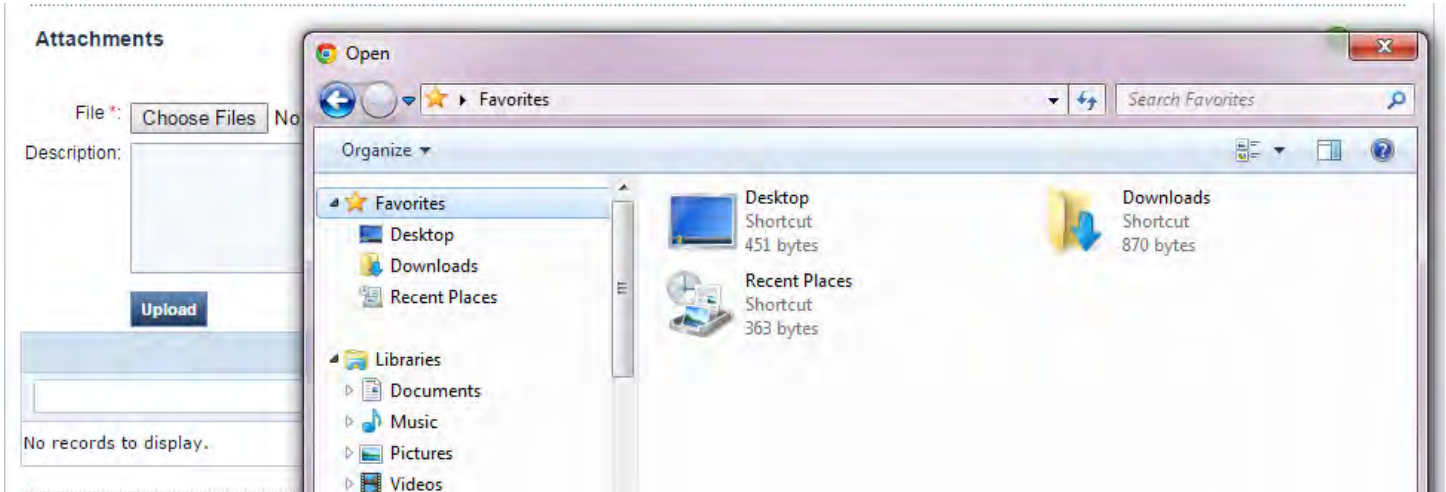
Attachments

File *: Choose Files No

Description:

Upload

No records to display.

Open

Favorites

Search Favorites

Organize

Favorites
Desktop
Downloads
Recent Places

Libraries
Documents
Music
Pictures
Videos

Desktop
Shortcut
451 bytes

Downloads
Shortcut
870 bytes

Recent Places
Shortcut
363 bytes